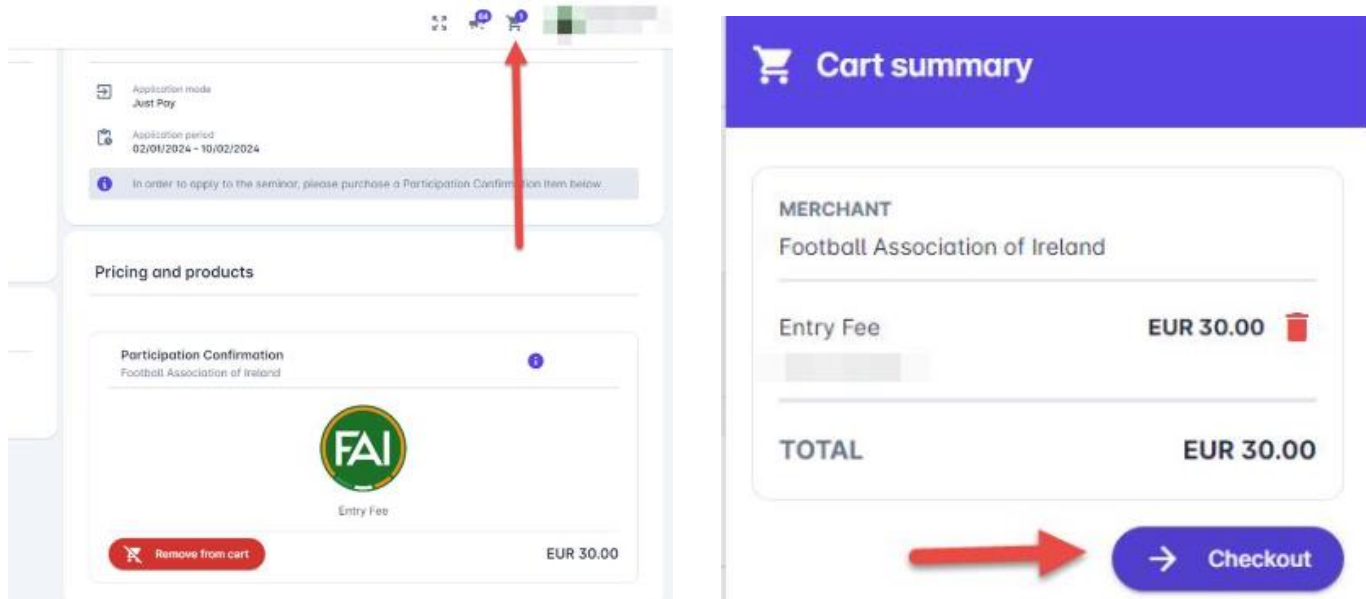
Application mode
Just Pay

Application period
02/01/2024 - 10/02/2024

In order to apply to the seminar, please purchase a Participation Confirm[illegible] item below

Pricing and products

Participation Confirmation
Football Association of Ireland

FAI

Entry Fee

Remove from cart

EUR 30.00

Cart summary

MERCHANT
Football Association of Ireland

Entry Fee EUR 30.00

TOTAL EUR 30.00

Checkout